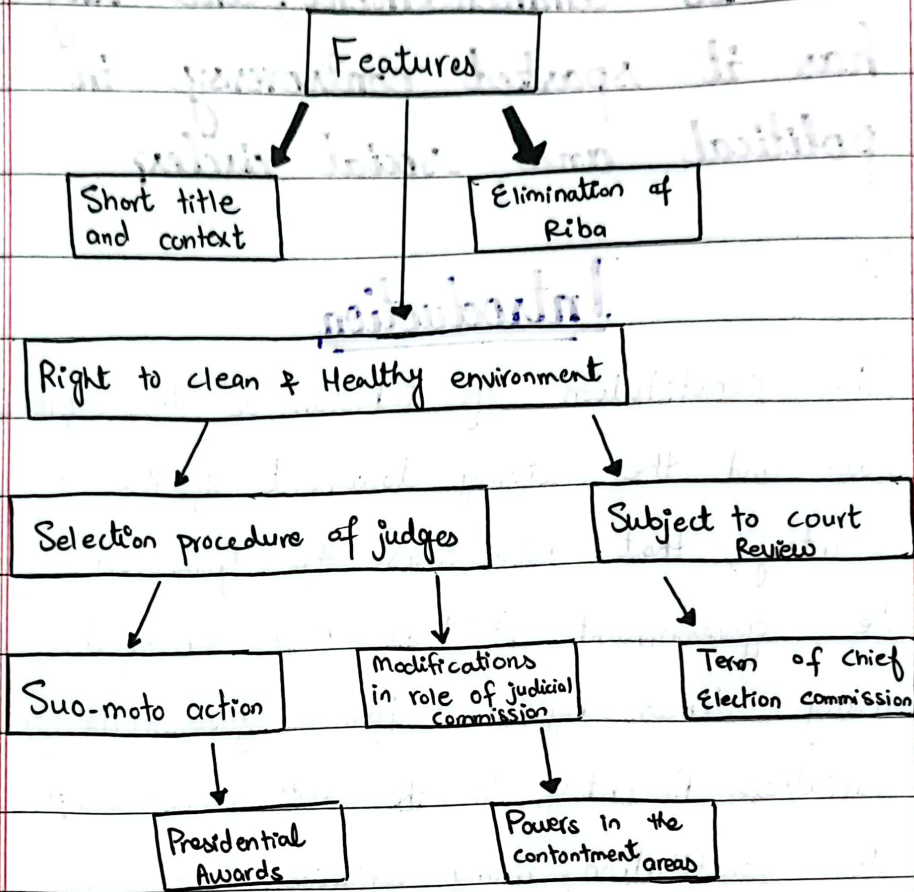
Features

Short title and context

Elimination of Riba

Right to clean & Healthy environment

Selection procedure of judges

Subject to court Review

Suo-moto action

Modifications in role of judicial commission

Term of Chief Election commission

Presidential Awards

Powers in the contonment areas